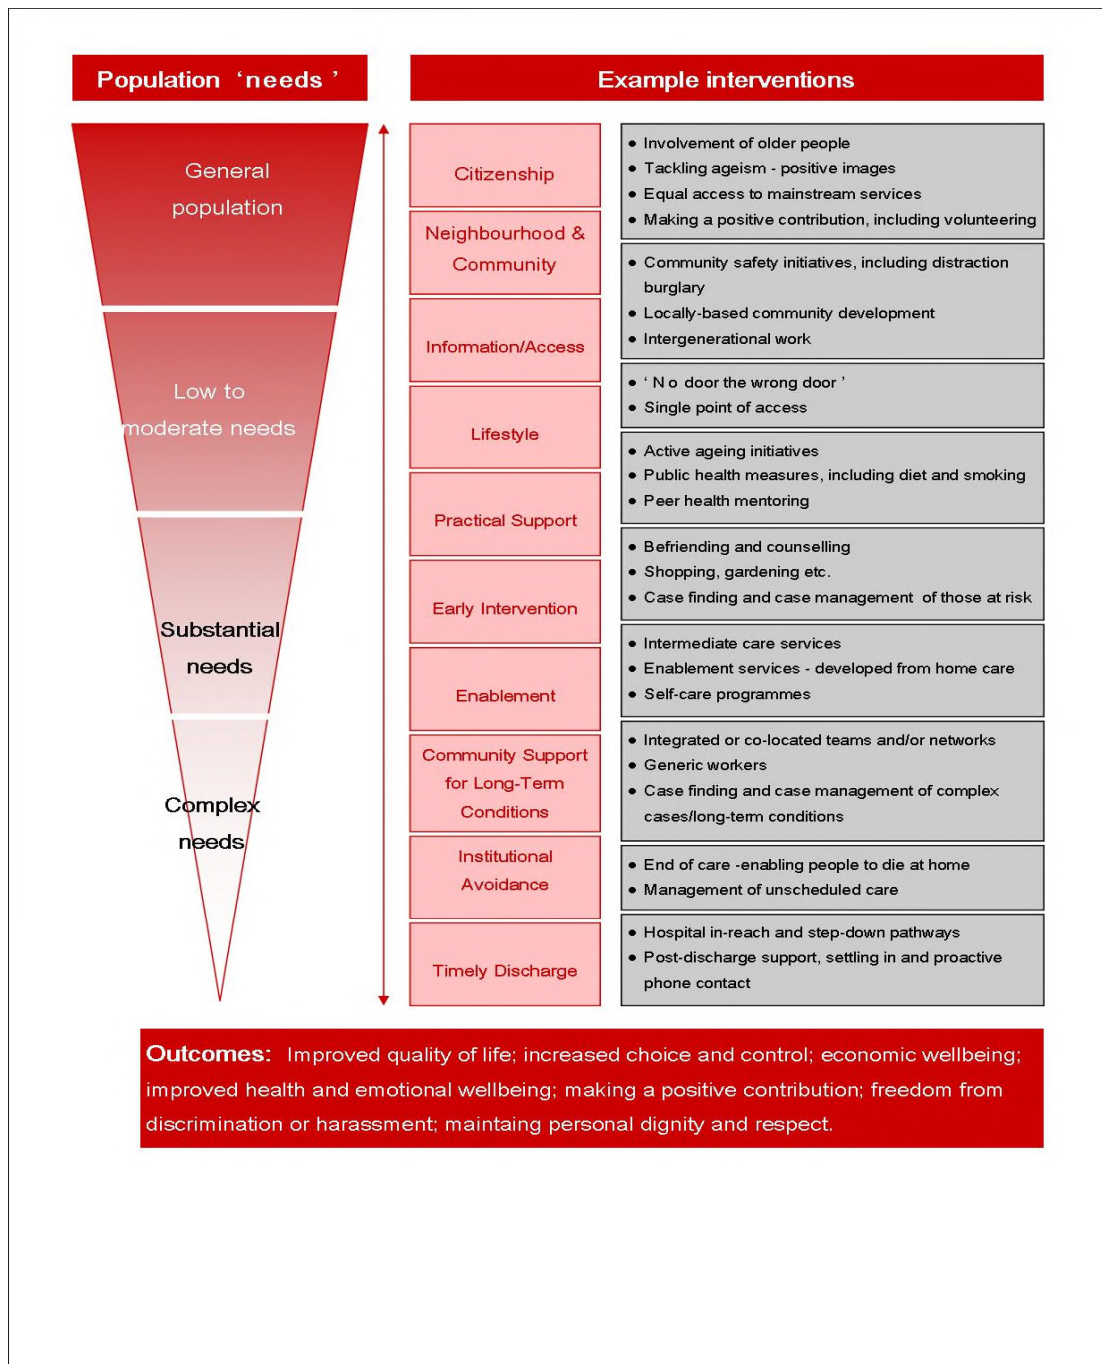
Population ‘needs’

Example interventions

General population

Low to moderate needs

Substantial needs

Complex needs

Citizenship

- Involvement of older people
- Tackling ageism - positive images
- Equal access to mainstream services
- Making a positive contribution, including volunteering

Neighbourhood & Community

- Community safety initiatives, including distraction burglary
- Locally-based community development
- Intergenerational work

Information/Access

- ‘No door the wrong door’
- Single point of access

Lifestyle

- Active ageing initiatives
- Public health measures, including diet and smoking
- Peer health mentoring

Practical Support

- Befriending and counselling
- Shopping, gardening etc.
- Case finding and case management of those at risk

Early Intervention

- Intermediate care services
- Enablement services - developed from home care
- Self-care programmes

Enablement

Community Support for Long-Term Conditions

- Integrated or co-located teams and/or networks
- Generic workers
- Case finding and case management of complex cases/long-term conditions

Institutional Avoidance

- End of care -enabling people to die at home
- Management of unscheduled care

Timely Discharge

- Hospital in-reach and step-down pathways
- Post-discharge support, settling in and proactive phone contact

Outcomes: Improved quality of life; increased choice and control; economic wellbeing; improved health and emotional wellbeing; making a positive contribution; freedom from discrimination or harassment; maintaing personal dignity and respect.